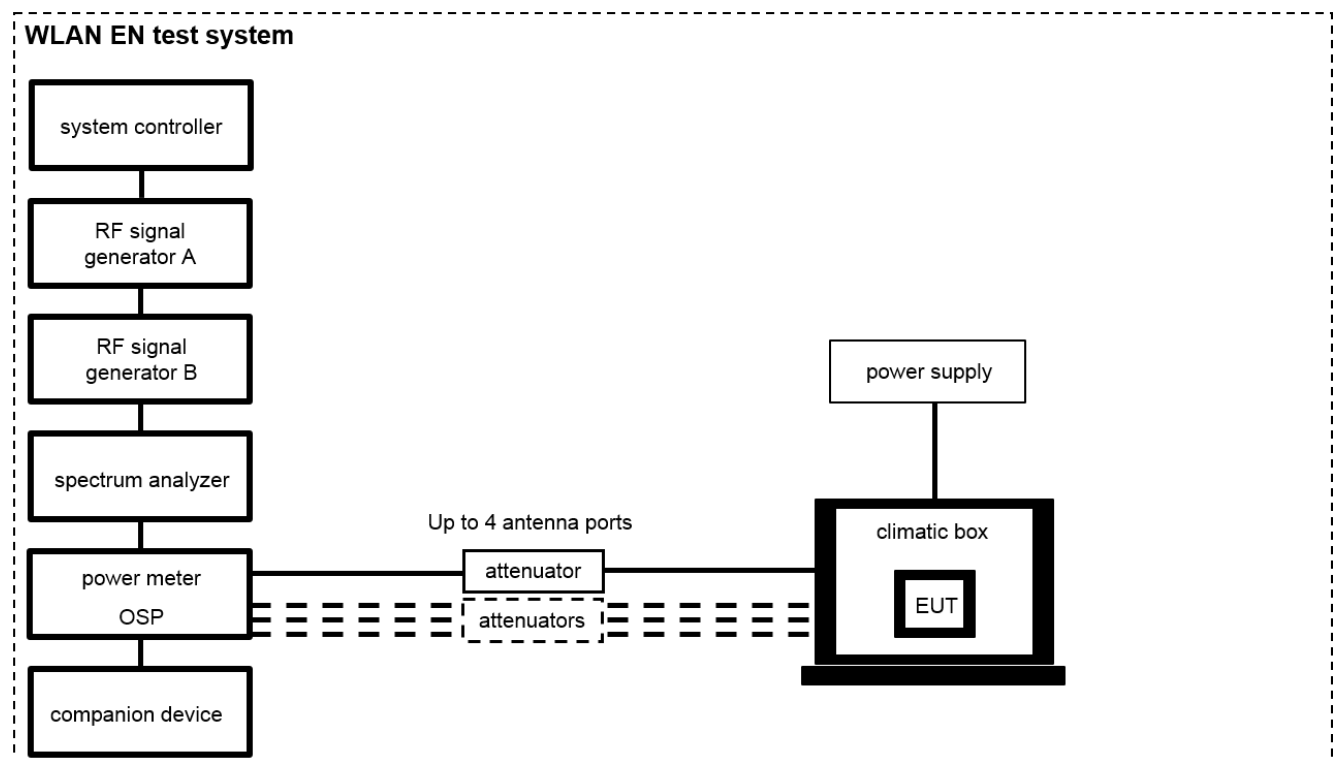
WLAN EN test system

system controller

RF signal generator A

RF signal generator B

spectrum analyzer

power meter
OSP

companion device

Up to 4 antenna ports

attenuator

attenuators

power supply

climatic box

EUT